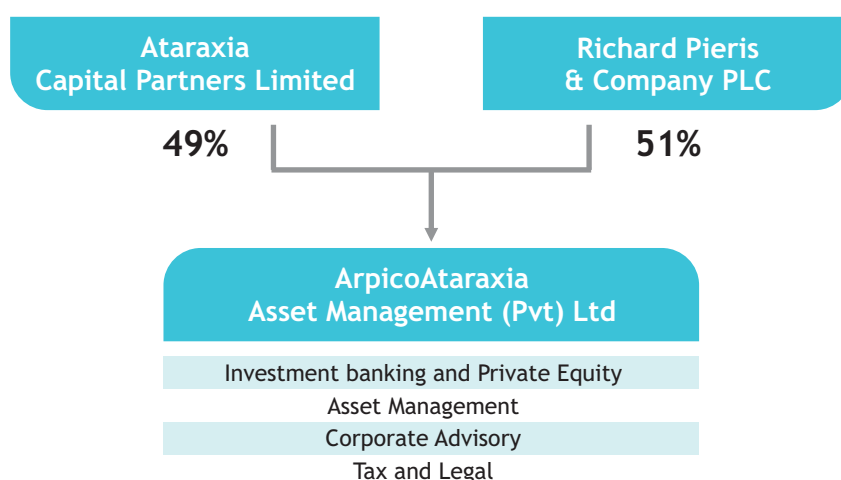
Ataraxia
Capital Partners Limited

Richard Pieris
& Company PLC

49%

51%

ArpicoAtaraxia
Asset Management (Pvt) Ltd

Investment banking and Private Equity

Asset Management

Corporate Advisory

Tax and Legal